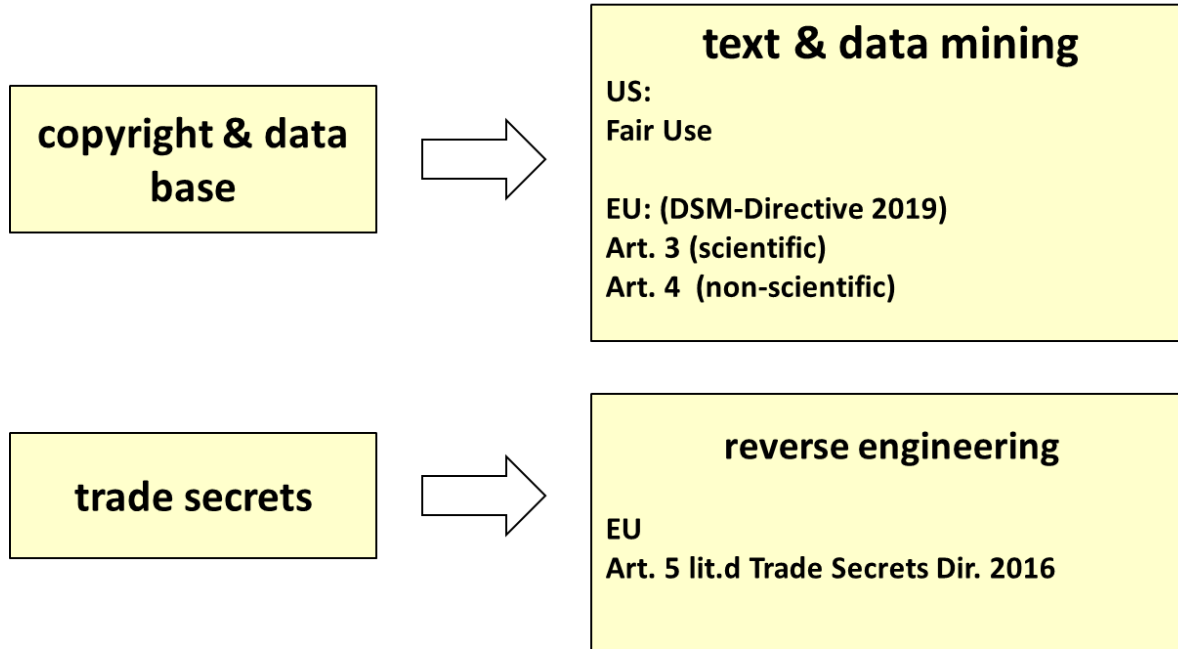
copyright & data base

text & data mining

US:
Fair Use

EU: (DSM-Directive 2019)
Art. 3 (scientific)
Art. 4 (non-scientific)

trade secrets

reverse engineering

EU
Art. 5 lit.d Trade Secrets Dir. 2016